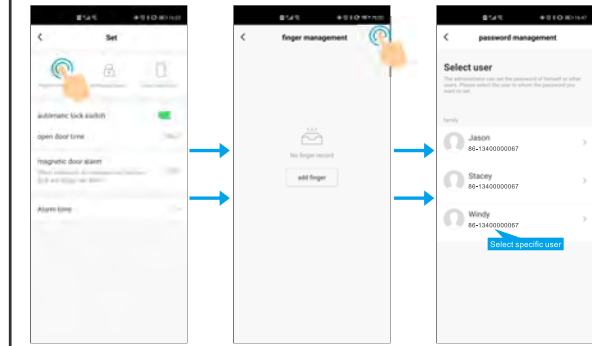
<
Set

automatic lock switch

open door time

magnetic door alarm
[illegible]

Alarm time

<
finger management

No finger record

add finger

<
password management

Select user

The administrator can set the password of himself or other users. Please select the user to whom the password you want to set.

family

Jason
86-13400000067

Stacey
86-13400000067

Windy
86-13400000067

Select specific user